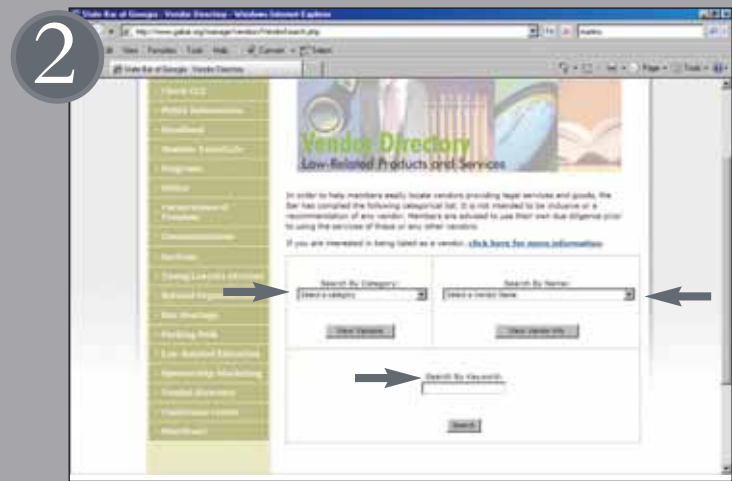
2

State Bar of Georgia - Vendor Directory - Windows Internet Explorer

http://www.gabar.org/manage/vendors/VendorSearch.php

State Bar of Georgia : Vendor Directory

Check CLE

Public Information

Enrollment

Member Benefits

Programs

Ethics

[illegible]

Communications

Sections

Young Lawyers Division

Related Organizations

Bar Meetings

Parking Perk

Law-Related Education

Sponsorship Marketing

Vendor Directory

Conference Center

Merchant

Vendor Directory

Law-Related Products and Services

In order to help members easily locate vendors providing legal services and goods, the Bar has compiled the following categorical list. It is not intended to be inclusive or a recommendation of any vendor. Members are advised to use their own due diligence prior to using the services of these or any other vendors.

If you are interested in being listed as a vendor, click here for more information.

Search By Category:

Select a category

View Vendors

Search By Name:

Select a Vendor Name

View Vendor Info

Search By Keyword:

Search